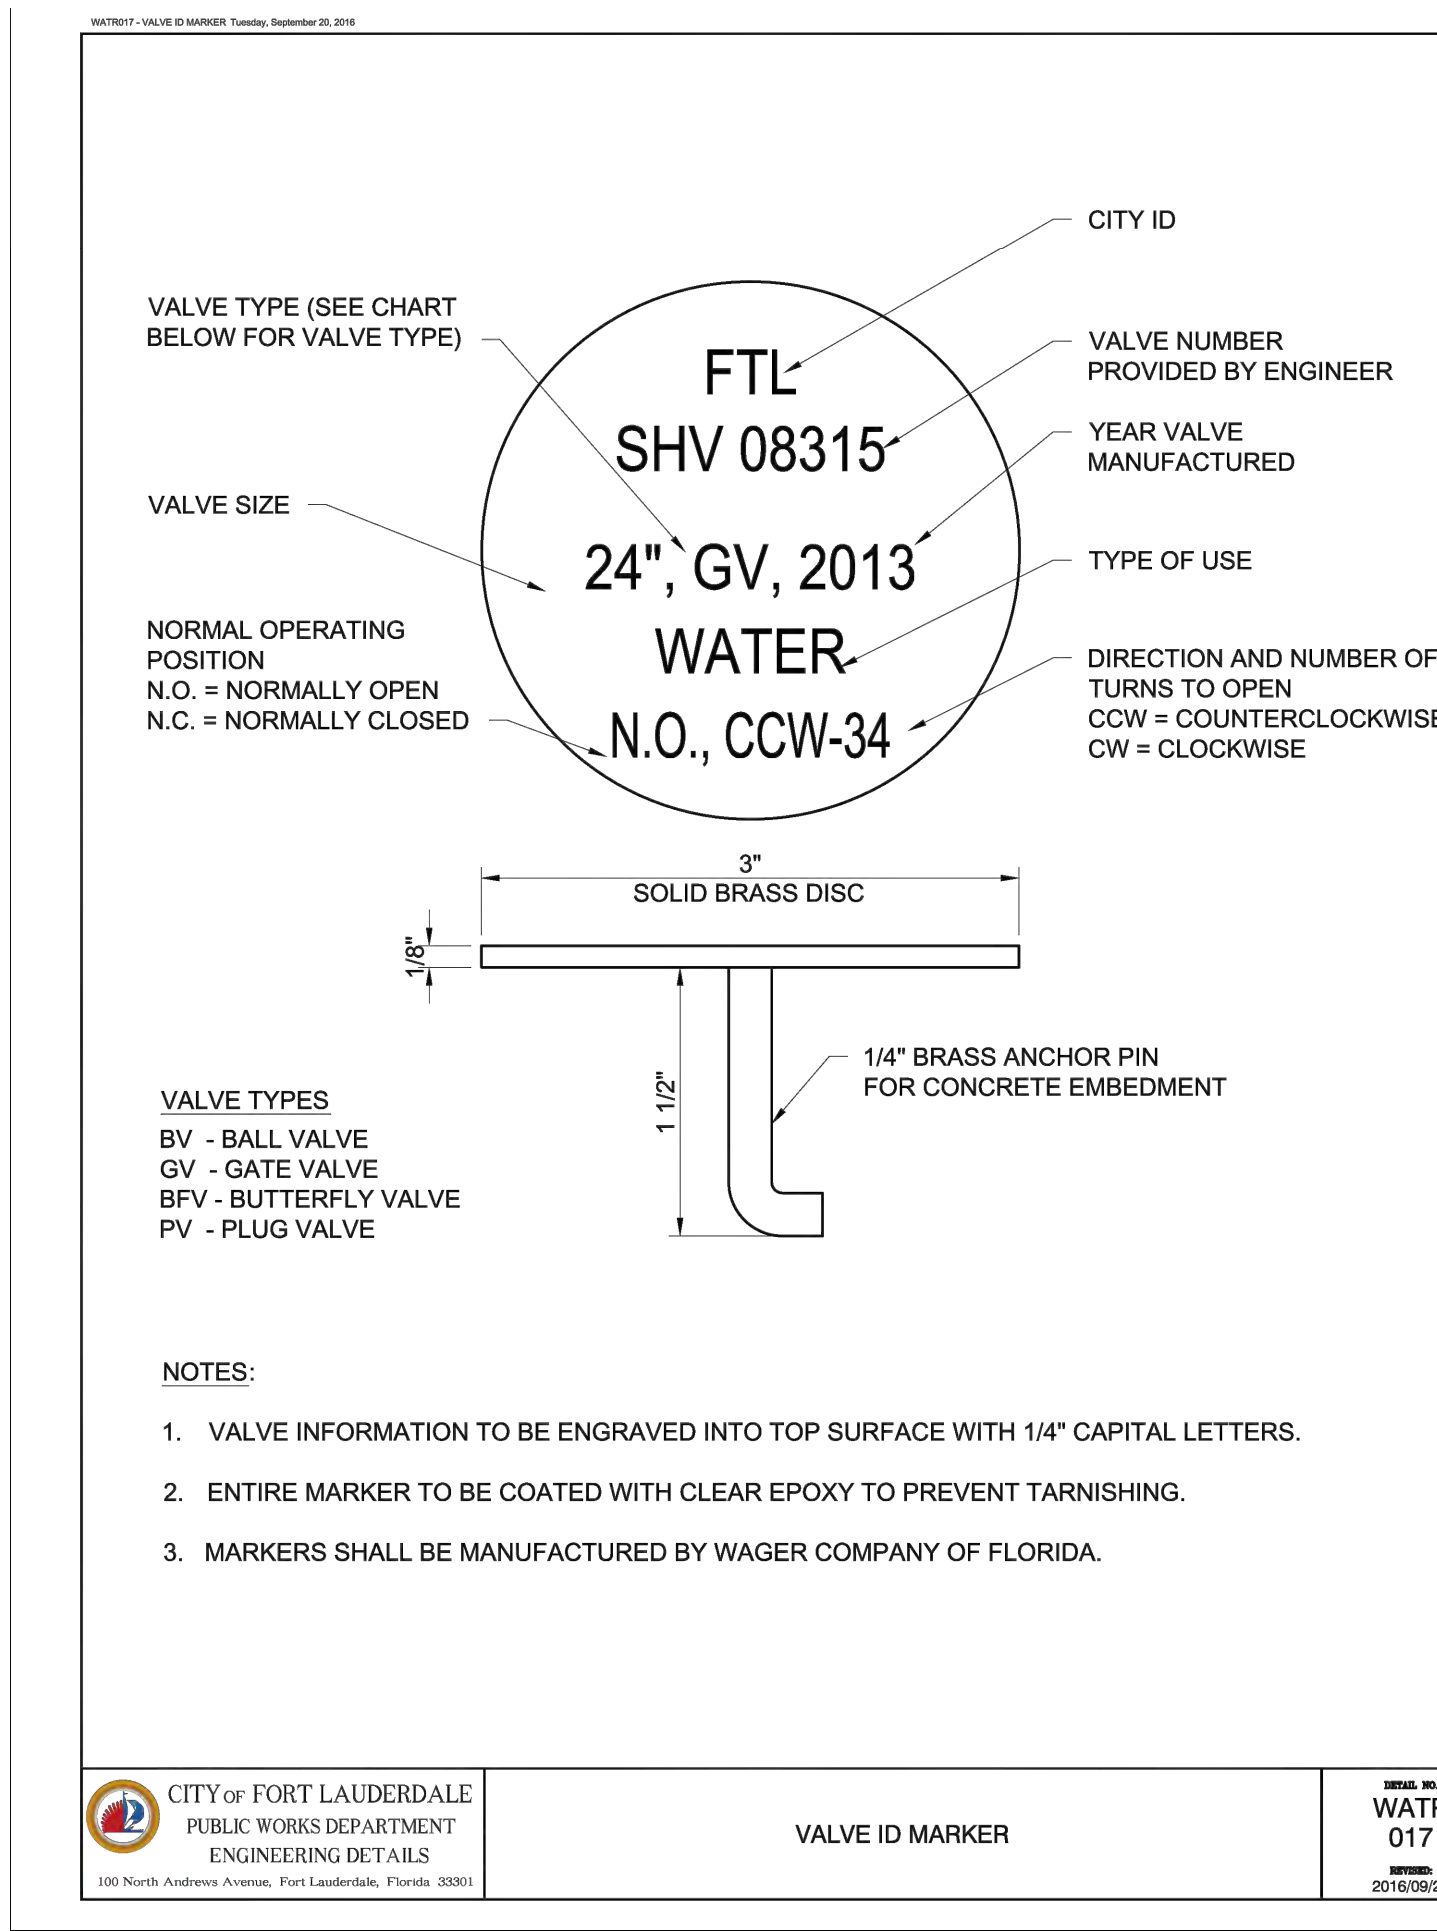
WATR017 - VALVE ID MARKER Tuesday, September 20, 2016

CITY ID

VALVE TYPE (SEE CHART BELOW FOR VALVE TYPE)

VALVE NUMBER PROVIDED BY ENGINEER

FTL
SHV 08315
24", GV, 2013
WATER
N.O., CCW-34

YEAR VALVE MANUFACTURED

VALVE SIZE

TYPE OF USE

NORMAL OPERATING POSITION
N.O. = NORMALLY OPEN
N.C. = NORMALLY CLOSED

DIRECTION AND NUMBER OF TURNS TO OPEN
CCW = COUNTERCLOCKWISE
CW = CLOCKWISE

3"
SOLID BRASS DISC

1/8"

1 1/2"

1/4" BRASS ANCHOR PIN FOR CONCRETE EMBEDMENT

VALVE TYPES
BV - BALL VALVE
GV - GATE VALVE
BFV - BUTTERFLY VALVE
PV - PLUG VALVE

NOTES:

1. VALVE INFORMATION TO BE ENGRAVED INTO TOP SURFACE WITH 1/4" CAPITAL LETTERS.

2. ENTIRE MARKER TO BE COATED WITH CLEAR EPOXY TO PREVENT TARNISHING.

3. MARKERS SHALL BE MANUFACTURED BY WAGER COMPANY OF FLORIDA.

CITY OF FORT LAUDERDALE
PUBLIC WORKS DEPARTMENT
ENGINEERING DETAILS
100 North Andrews Avenue, Fort Lauderdale, Florida 33301

VALVE ID MARKER

DETAIL NO.
WATR
017
REVISED:
2016/09/2